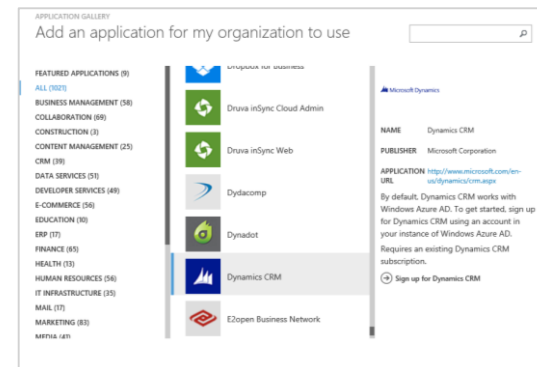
APPLICATION GALLERY

Add an application for my organization to use

FEATURED APPLICATIONS (9)
ALL (1021)
BUSINESS MANAGEMENT (58)
COLLABORATION (69)
CONSTRUCTION (3)
CONTENT MANAGEMENT (25)
CRM (39)
DATA SERVICES (51)
DEVELOPER SERVICES (49)
E-COMMERCE (56)
EDUCATION (30)
ERP (17)
FINANCE (65)
HEALTH (13)
HUMAN RESOURCES (56)
IT INFRASTRUCTURE (35)
MAIL (17)
MARKETING (83)
MEDIA (41)

Dropbox for Business
Druva inSync Cloud Admin
Druva inSync Web
Dydacomp
Dynadot
Dynamics CRM
E2open Business Network

Microsoft Dynamics

NAME Dynamics CRM

PUBLISHER Microsoft Corporation

APPLICATION URL http://www.microsoft.com/en-us/dynamics/crm.aspx

By default, Dynamics CRM works with Windows Azure AD. To get started, sign up for Dynamics CRM using an account in your instance of Windows Azure AD.

Requires an existing Dynamics CRM subscription.

Sign up for Dynamics CRM